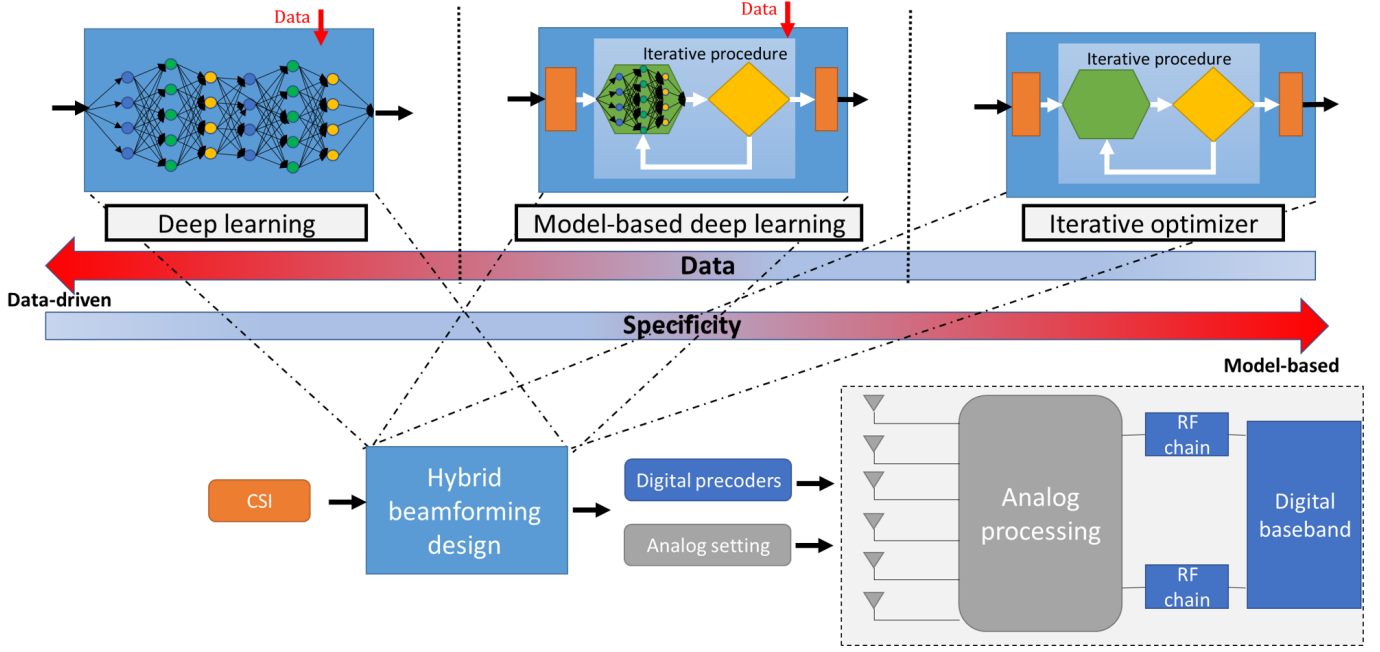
Data

Deep learning

Data

Iterative procedure

Model-based deep learning

Iterative procedure

Iterative optimizer

Data

Data-driven

Specificity

Model-based

CSI

Hybrid beamforming design

Digital precoders

Analog setting

Analog processing

RF chain

RF chain

Digital baseband